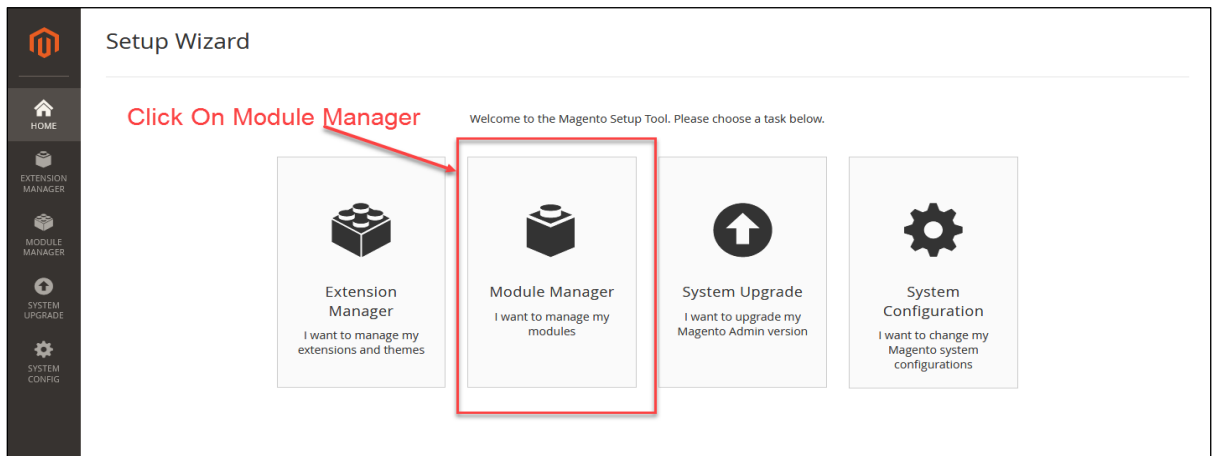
HOME

EXTENSION MANAGER

MODULE MANAGER

SYSTEM UPGRADE

SYSTEM CONFIG

Setup Wizard

Click On Module Manager

Welcome to the Magento Setup Tool. Please choose a task below.

Extension Manager
I want to manage my extensions and themes

Module Manager
I want to manage my modules

System Upgrade
I want to upgrade my Magento Admin version

System Configuration
I want to change my Magento system configurations